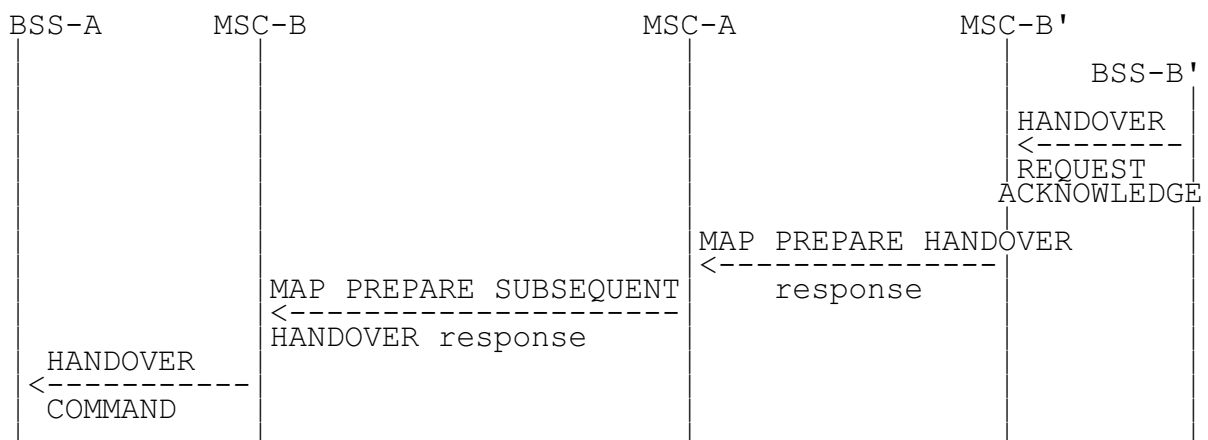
BSS-A MSC-B MSC-A MSC-B'

BSS-B'

HANDOVER
<--------
REQUEST
ACKNOWLEDGE

MAP PREPARE HANDOVER
<----------------
response

MAP PREPARE SUBSEQUENT
<---------------------
HANDOVER response

HANDOVER
<-----------
COMMAND